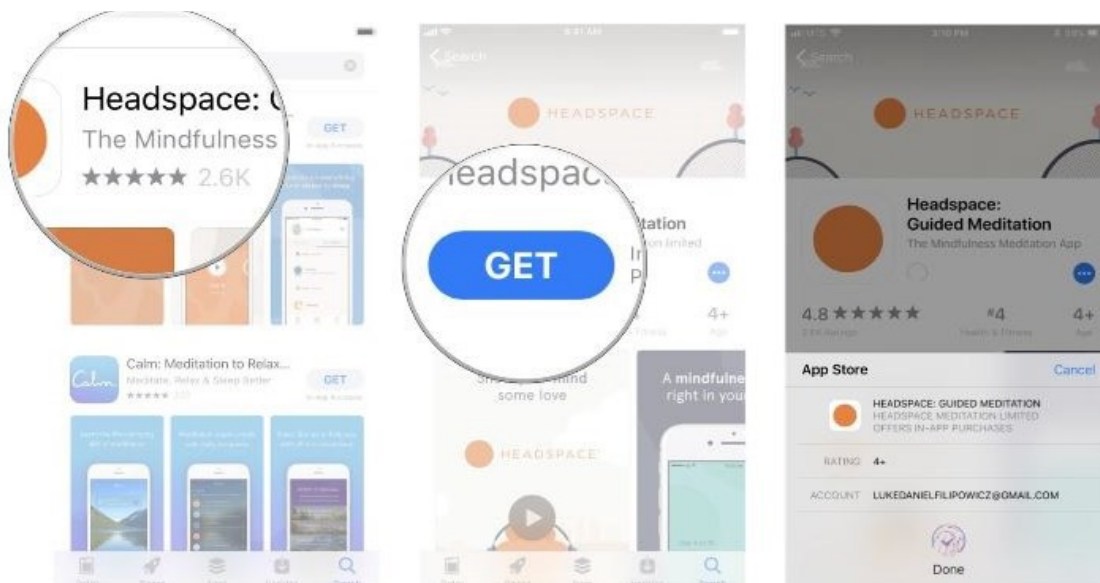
Headspace: (
The Mindfulness
★★★★★ 2.6K

GET

Calm: Meditation to Relax...
Meditate, Relax & Sleep Better
★★★★★

GET

9:41 AM
Search

HEADSPACE

Headspace
tation
ion limited

GET

4+

some love
A mindfulne
right in you

HEADSPACE

3:10 PM
Search

HEADSPACE

Headspace:
Guided Meditation
The Mindfulness Meditation App

4.8 ★★★★★
#4
Health & Fitness
4+
Age

App Store
Cancel

HEADSPACE: GUIDED MEDITATION
HEADSPACE MEDITATION LIMITED
OFFERS IN-APP PURCHASES

RATING 4+

ACCOUNT LUKEDANIELFILIPOWICZ@GMAIL.COM

Done